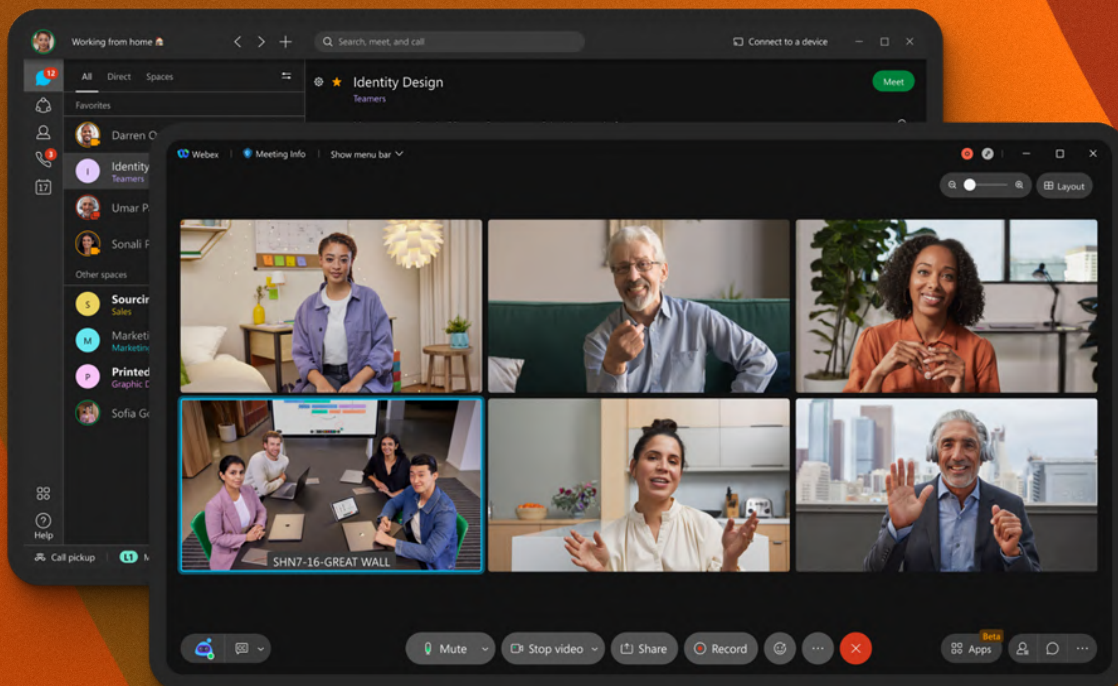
Working from home
Search, meet, and call
Connect to a device
12
3
All Direct Spaces
Favorites
Identity Design
Teamers
Meet
Darren O
Identity
Teamers
Umar P
Sonali F
Other spaces
Sourcir
Sales
Marketi
Marketin
Printed
Graphic D
Sofia G
Help
Call pickup
L1 M
Webex
Meeting Info
Show menu bar
Layout
SHN7-16-GREAT WALL
Mute
Stop video
Share
Record
Beta
Apps